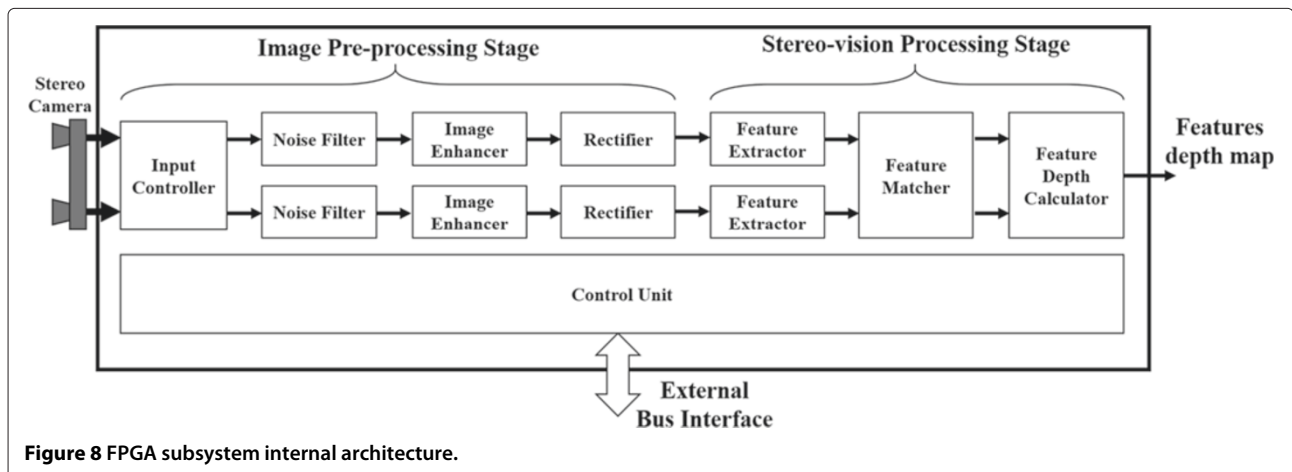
Image Pre-processing Stage

Stereo-vision Processing Stage

Stereo Camera

Input Controller

Noise Filter

Image Enhancer

Rectifier

Noise Filter

Image Enhancer

Rectifier

Feature Extractor

Feature Extractor

Feature Matcher

Feature Depth Calculator

Features depth map

Control Unit

External Bus Interface

**Figure 8** FPGA subsystem internal architecture.